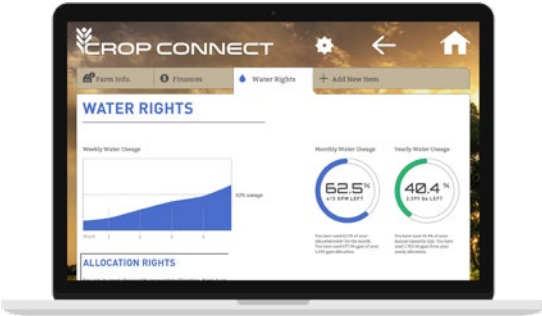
CROP CONNECT

Farm Info.

Finances

Water Rights

+ Add New Item

WATER RIGHTS

Weekly Water Useage

52% usage

Week 1

2

3

4

Monthly Water Useage

62.5%

615 GPM LEFT

Yearly Water Useage

40.4%

2,579 Gs LEFT

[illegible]

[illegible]

ALLOCATION RIGHTS